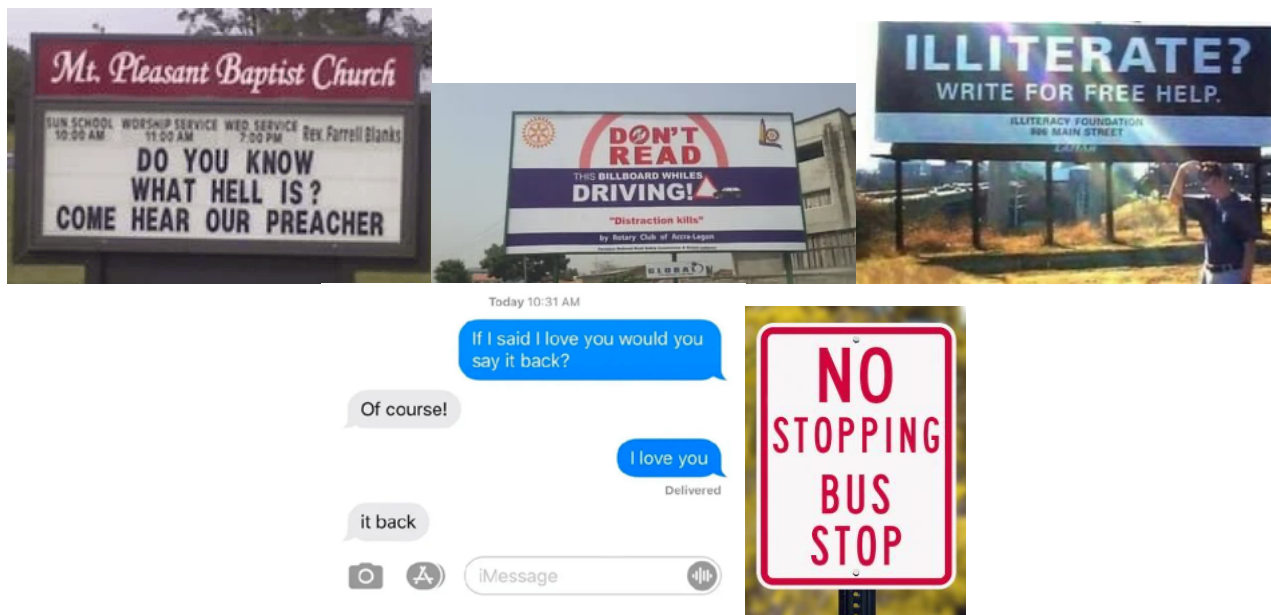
Mt. Pleasant Baptist Church

SUN SCHOOL 10:00 AM WORSHIP SERVICE 11:00 AM WED SERVICE 7:00 PM Rev. Farrell Blanks

DO YOU KNOW WHAT HELL IS? COME HEAR OUR PREACHER

DON'T READ

THIS BILLBOARD WHILES DRIVING!

"Distraction kills"

by Rotary Club of Accra-Legon

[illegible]

ILLITERATE?
WRITE FOR FREE HELP.

ILLITERACY FOUNDATION
806 MAIN STREET

Today 10:31 AM

If I said I love you would you say it back?

Of course!

I love you

Delivered

it back

iMessage

NO STOPPING BUS STOP